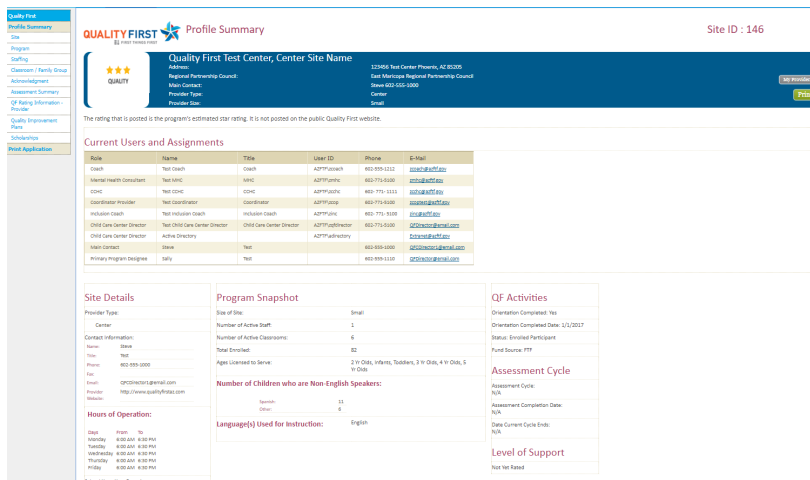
Quality First
Profile Summary
Site
Program
Staffing
Classroom / Family Group
Acknowledgment
Assessment Summary
QF Rating Information - Provider
Quality Improvement Plans
Scholarships
Print Application

QUALITY FIRST
FIRST THINGS FIRST

Profile Summary

Site ID : 146

QUALITY

Quality First Test Center, Center Site Name

Address: 123456 Test Center Phoenix, AZ 85205
Regional Partnership Council: East Maricopa Regional Partnership Council
Main Contact: Steve 602-555-1000
Provider Type: Center
Provider Size: Small

My Provider

Print

The rating that is posted is the program's estimated star rating. It is not posted on the public Quality First website.

Current Users and Assignments

| Role | Name | Title | User ID | Phone | E-Mail |
|---|---|---|---|---|---|
| Coach | Test Coach | Coach | AZFTFcoach | 602-555-1212 | coach@azftf.gov |
| Mental Health Consultant | Test MHC | MHC | AZFTFumhc | 602-771-5100 | mhc@azftf.gov |
| CCHC | Test CCHC | CCHC | AZFTFucchc | 602-771-1111 | cchc@azftf.gov |
| Coordinator Provider | Test Coordinator | Coordinator | AZFTFucop | 602-771-5100 | coordinator@azftf.gov |
| Inclusion Coach | Test Inclusion Coach | Inclusion Coach | AZFTFuinc | 602-771-5100 | inc@azftf.gov |
| Child Care Center Director | Test Child Care Center Director | Child Care Center Director | AZFTFuqfdirector | 602-771-5100 | QFDirector@email.com |
| Child Care Center Director | Active Directory | | AZFTFuadirectory | | Extranet@azftf.gov |
| Main Contact | Steve | Test | | 602-555-1000 | QFDirector1@email.com |
| Primary Program Designee | Sally | Test | | 602-555-1110 | QFDirector@email.com |

Site Details

Provider Type:
Center

Contact Information:
Name: Steve
Title: Test
Phone: 602-555-1000
Fax:
Email: QFDirector1@email.com
Provider Website: http://www.qualityfirstaz.com

Hours of Operation:

| Days | From | To |
|---|---|---|
| Monday | 6:00 AM | 6:30 PM |
| Tuesday | 6:00 AM | 6:30 PM |
| Wednesday | 6:00 AM | 6:30 PM |
| Thursday | 6:00 AM | 6:30 PM |
| Friday | 6:00 AM | 6:30 PM |

Program Snapshot

Size of Site: Small
Number of Active Staff: 1
Number of Active Classrooms: 6
Total Enrolled: 82
Ages Licensed to Serve: 2 Yr Olds, Infants, Toddlers, 3 Yr Olds, 4 Yr Olds, 5 Yr Olds

Number of Children who are Non-English Speakers:
Spanish: 11
Other: 6

Language(s) Used for Instruction: English

QF Activities

Orientation Completed: Yes
Orientation Completed Date: 1/1/2017
Status: Enrolled Participant
Fund Source: FTF

Assessment Cycle

Assessment Cycle:
N/A
Assessment Completion Date:
N/A
Data Current Cycle Ends:
N/A

Level of Support

Not Yet Rated